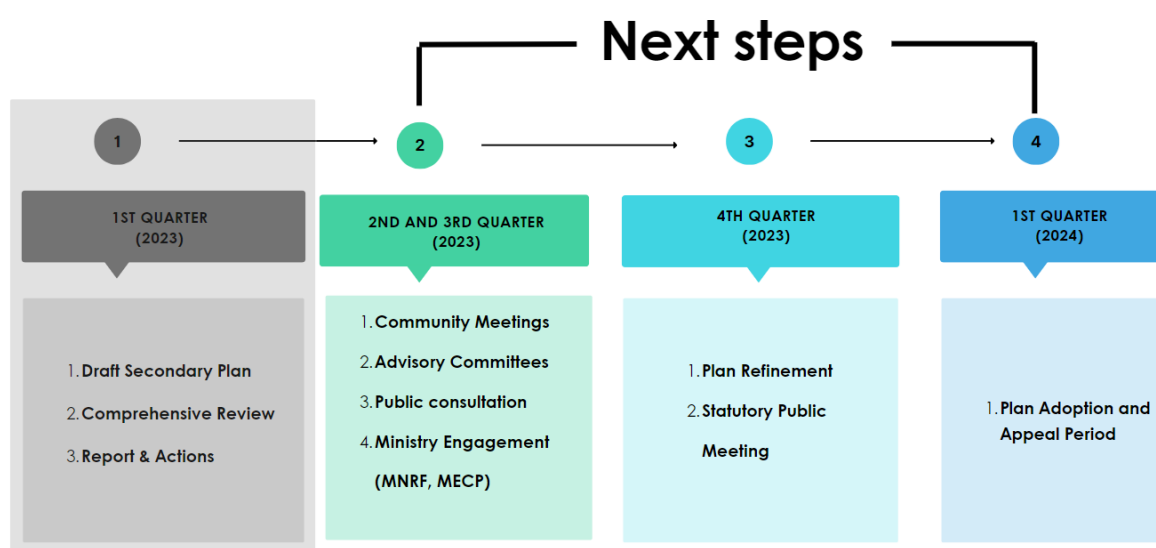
Next steps

1

2

3

4

1ST QUARTER
(2023)

2ND AND 3RD QUARTER
(2023)

4TH QUARTER
(2023)

1ST QUARTER
(2024)

1. Draft Secondary Plan
2. Comprehensive Review
3. Report & Actions

1. Community Meetings
2. Advisory Committees
3. Public consultation
4. Ministry Engagement (MNRF, MECP)

1. Plan Refinement
2. Statutory Public Meeting

1. Plan Adoption and Appeal Period